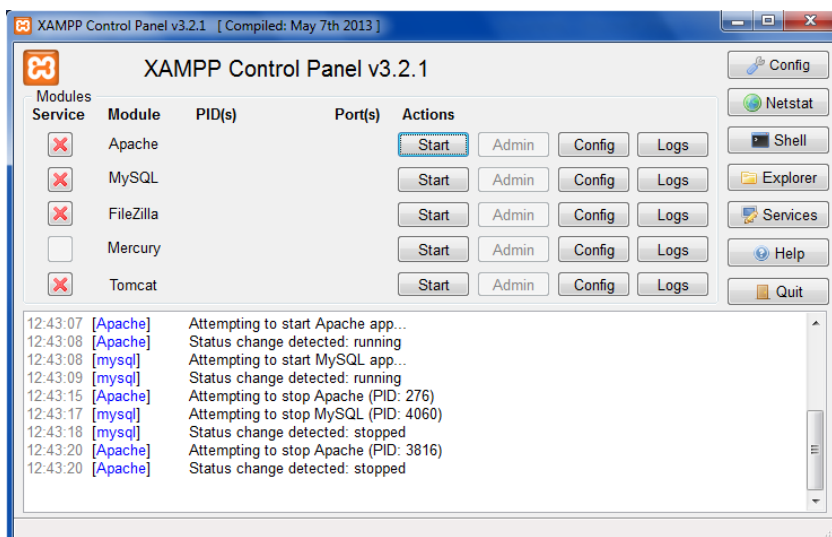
XAMPP Control Panel v3.2.1 [ Compiled: May 7th 2013 ]

XAMPP Control Panel v3.2.1

Config
Netstat
Shell
Explorer
Services
Help
Quit

Modules

| Service | Module | PID(s) | Port(s) | Actions | | | |
|---|---|---|---|---|---|---|---|
| | Apache | | | Start | Admin | Config | Logs |
| | MySQL | | | Start | Admin | Config | Logs |
| | FileZilla | | | Start | Admin | Config | Logs |
| | Mercury | | | Start | Admin | Config | Logs |
| | Tomcat | | | Start | Admin | Config | Logs |

12:43:07 [Apache] Attempting to start Apache app...
12:43:08 [Apache] Status change detected: running
12:43:08 [mysql] Attempting to start MySQL app...
12:43:09 [mysql] Status change detected: running
12:43:15 [Apache] Attempting to stop Apache (PID: 276)
12:43:17 [mysql] Attempting to stop MySQL (PID: 4060)
12:43:18 [mysql] Status change detected: stopped
12:43:20 [Apache] Attempting to stop Apache (PID: 3816)
12:43:20 [Apache] Status change detected: stopped